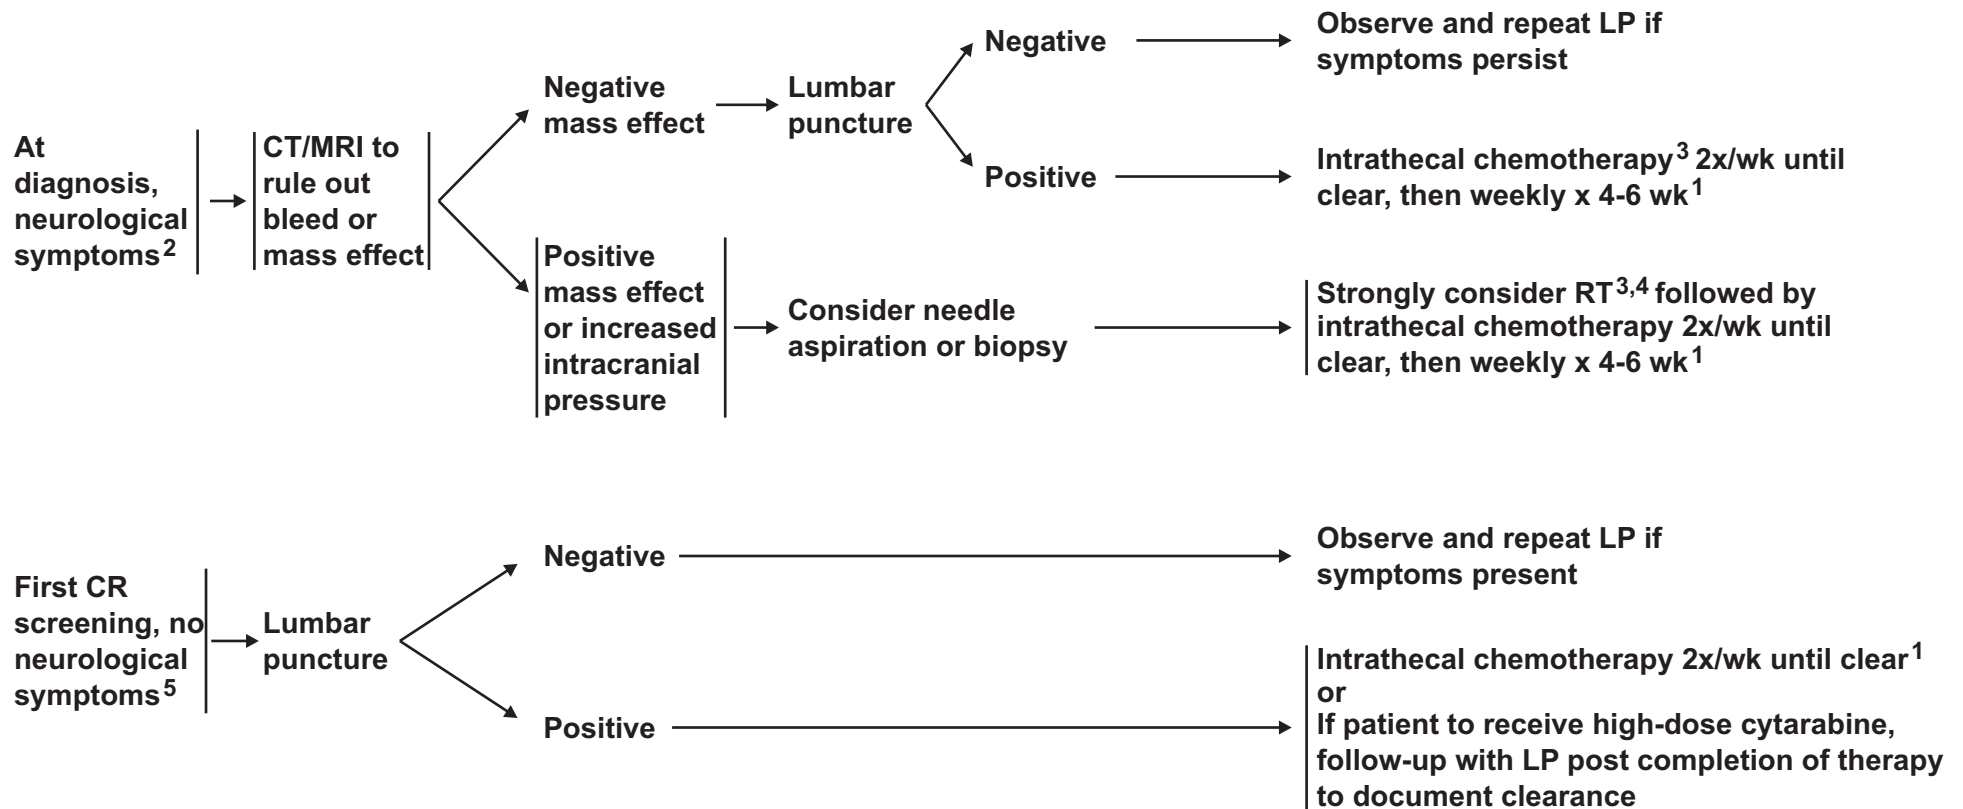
At diagnosis, neurological symptoms$^{2}$

CT/MRI to rule out bleed or mass effect

Negative mass effect

Lumbar puncture

Negative

Observe and repeat LP if symptoms persist

Positive

Intrathecal chemotherapy$^{3}$ 2x/wk until clear, then weekly x 4-6 wk$^{1}$

Positive mass effect or increased intracranial pressure

Consider needle aspiration or biopsy

Strongly consider RT$^{3,4}$ followed by intrathecal chemotherapy 2x/wk until clear, then weekly x 4-6 wk$^{1}$

First CR screening, no neurological symptoms$^{5}$

Lumbar puncture

Negative

Observe and repeat LP if symptoms present

Positive

Intrathecal chemotherapy 2x/wk until clear$^{1}$
or
If patient to receive high-dose cytarabine, follow-up with LP post completion of therapy to document clearance